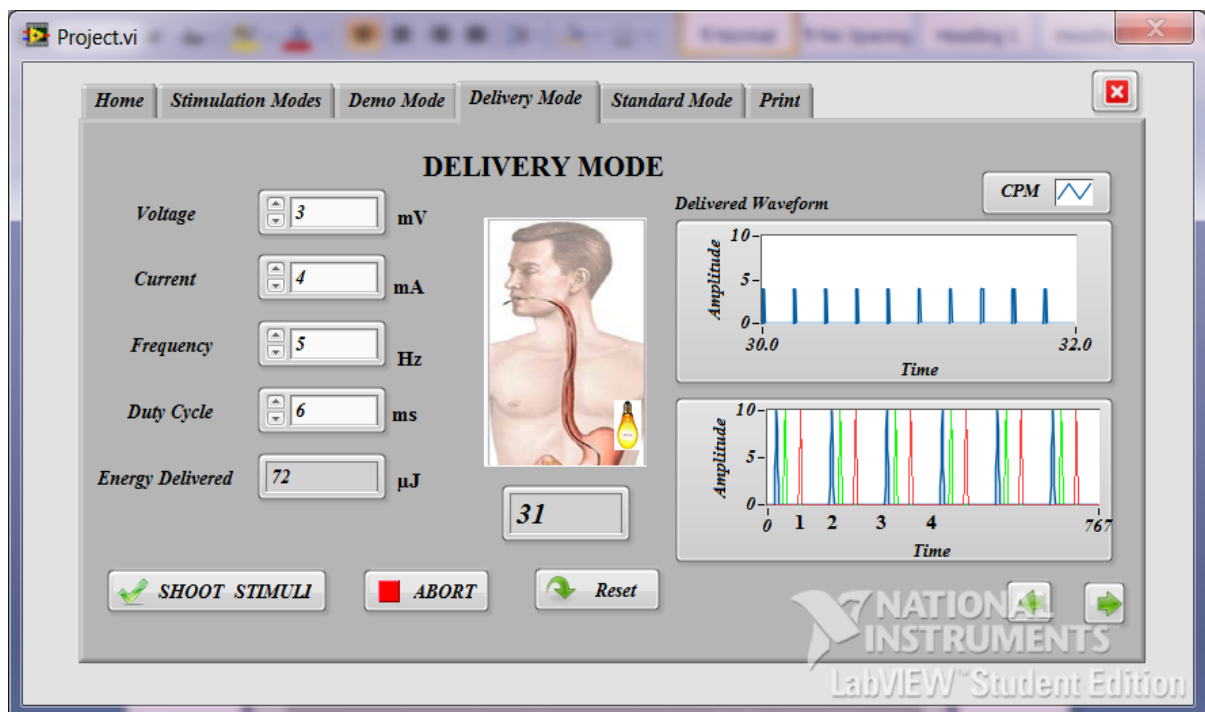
Project.vi

Home | Stimulation Modes | Demo Mode | Delivery Mode | Standard Mode | Print

DELIVERY MODE

Voltage 3 mV

Current 4 mA

Frequency 5 Hz

Duty Cycle 6 ms

Energy Delivered 72 µJ

31

Delivered Waveform

CPM

Amplitude
10
5
0
30.0
32.0
Time

Amplitude
10
5
0
0 1 2 3 4 767
Time

SHOOT STIMULI

ABORT

Reset

NATIONAL INSTRUMENTS
LabVIEW Student Edition